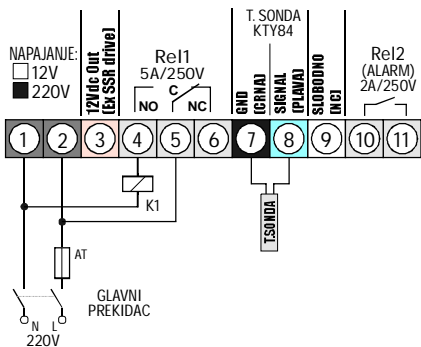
NAPAJANJE:
□12V
■220V

12Vdc Out (Ex SSR drive)

Rel1
5A/250V
NO C NC

T. SONDA
KTY84
GND (CRNA)
SIGNAL (PLAVA)

SLOBODNO (NC)

Rel2
(ALARM)
2A/250V

1 2 3 4 5 6 7 8 9 10 11

K1

T.SONDA

AT

GLAVNI
PREKIDAC

N L
220V